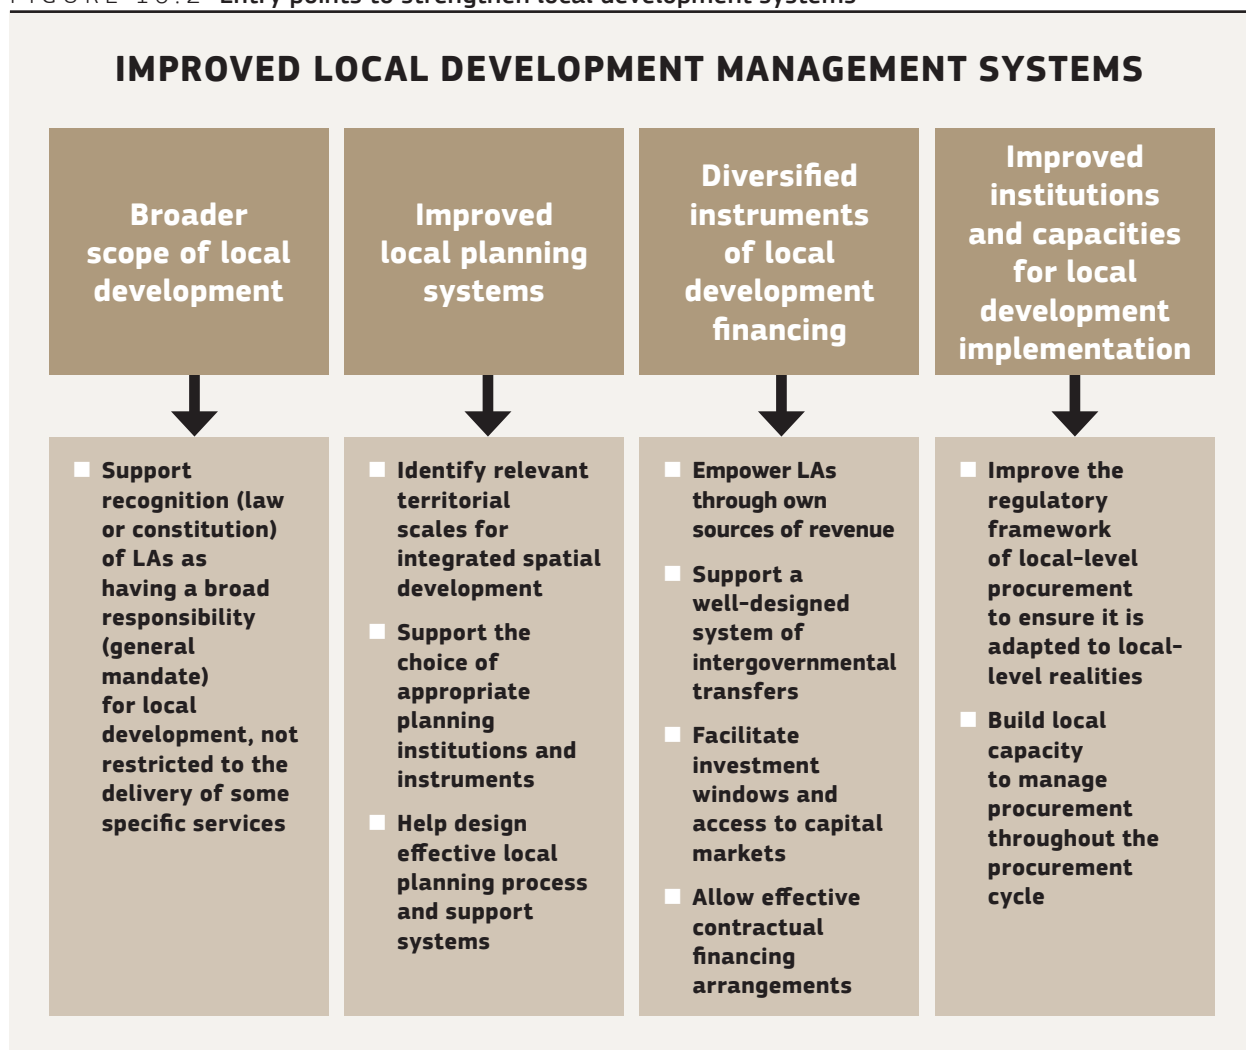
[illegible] Entry points to strengthen local development systems

IMPROVED LOCAL DEVELOPMENT MANAGEMENT SYSTEMS

Broader scope of local development

Support recognition (law or constitution) of LAs as having a broad responsibility (general mandate) for local development, not restricted to the delivery of some specific services

Improved local planning systems

Identify relevant territorial scales for integrated spatial development

Support the choice of appropriate planning institutions and instruments

Help design effective local planning process and support systems

Diversified instruments of local development financing

Empower LAs through own sources of revenue

Support a well-designed system of intergovernmental transfers

Facilitate investment windows and access to capital markets

Allow effective contractual financing arrangements

Improved institutions and capacities for local development implementation

Improve the regulatory framework of local-level procurement to ensure it is adapted to local-level realities

Build local capacity to manage procurement throughout the procurement cycle